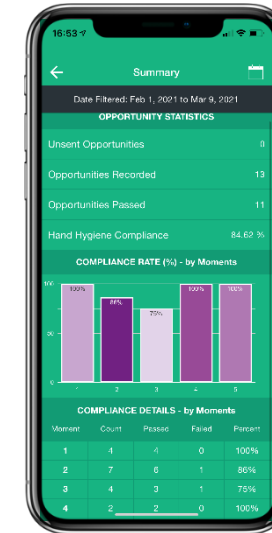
16:53

Summary

Date Filtered: Feb 1, 2021 to Mar 9, 2021

OPPORTUNITY STATISTICS

Unsent Opportunities 0

Opportunities Recorded 13

Opportunities Passed 11

Hand Hygiene Compliance 84.62 %

COMPLIANCE RATE (%) - by Moments

100

50

0

100%

86%

75%

100%

100%

1 2 3 4 5

COMPLIANCE DETAILS - by Moments

| Moment | Count | Passed | Failed | Percent |
|---|---|---|---|---|
| 1 | 4 | 4 | 0 | 100% |
| 2 | 7 | 6 | 1 | 86% |
| 3 | 4 | 3 | 1 | 75% |
| 4 | 2 | 2 | 0 | 100% |